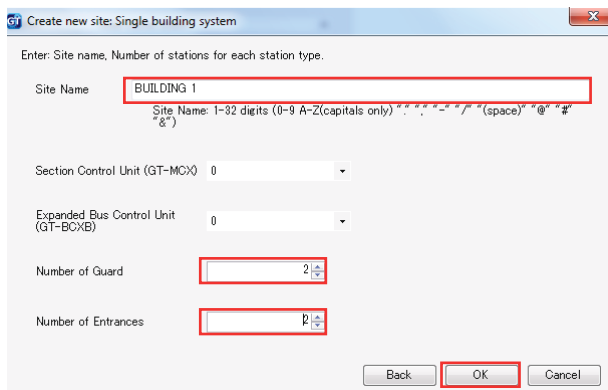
GT Create new site: Single building system

Enter: Site name, Number of stations for each station type.

Site Name BUILDING 1

Site Name: 1-32 digits (0-9 A-Z(capitals only) "." "," "-" "/" "(space)" "@" "#" "&")

Section Control Unit (GT-MCX) 0

Expanded Bus Control Unit (GT-BCXB) 0

Number of Guard 2

Number of Entrances 2

Back OK Cancel